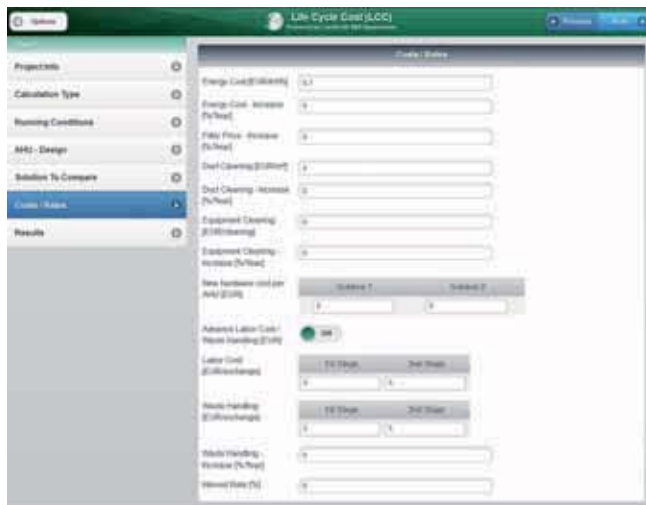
Options

Life Cycle Cost (LCC)

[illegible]

Previous

Next

Project Info

Calculation Type

Running Conditions

AHU - Design

Solution To Compare

Costs / Rates

Results

Costs / Rates

Energy Cost [EUR/kWh]

0.1

Energy Cost - Increase [%/Year]

0

Filter Price - Increase [%/Year]

0

Duct Cleaning [EUR/m²]

0

Duct Cleaning - Increase [%/Year]

0

Equipment Cleaning [EUR/cleaning]

0

Equipment Cleaning - Increase [%/Year]

0

New hardware cost per AHU [EUR]

| Solution 1 | Solution 2 |
|---|---|
| 0 | 0 |

Advance Labor Cost / Waste Handling [EUR]

Off

Labor Cost [EUR/exchange]

| 1st Stage | 2nd Stage |
|---|---|
| 0 | 0 |

Waste Handling [EUR/exchange]

| 1st Stage | 2nd Stage |
|---|---|
| 0 | 0 |

Waste Handling - Increase [%/Year]

0

Interest Rate [%]

0